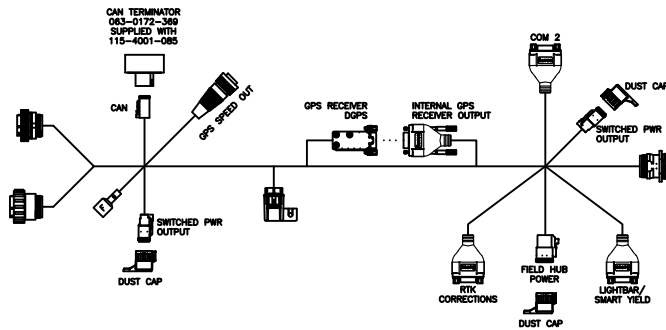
CAN TERMINATOR
063-0172-369
SUPPLIED WITH
115-4001-085

CAN

GPS SPEED OUT

F

SWITCHED PWR
OUTPUT

DUST CAP

GPS RECEIVER
DGPS

INTERNAL GPS
RECEIVER OUTPUT

COM 2

DUST CA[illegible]

SWITCHED PWR
OUTPUT

RTK
CORRECTIONS

FIELD HUB
POWER

DUST CAP

LIGHTBAR/
SMART YIELD